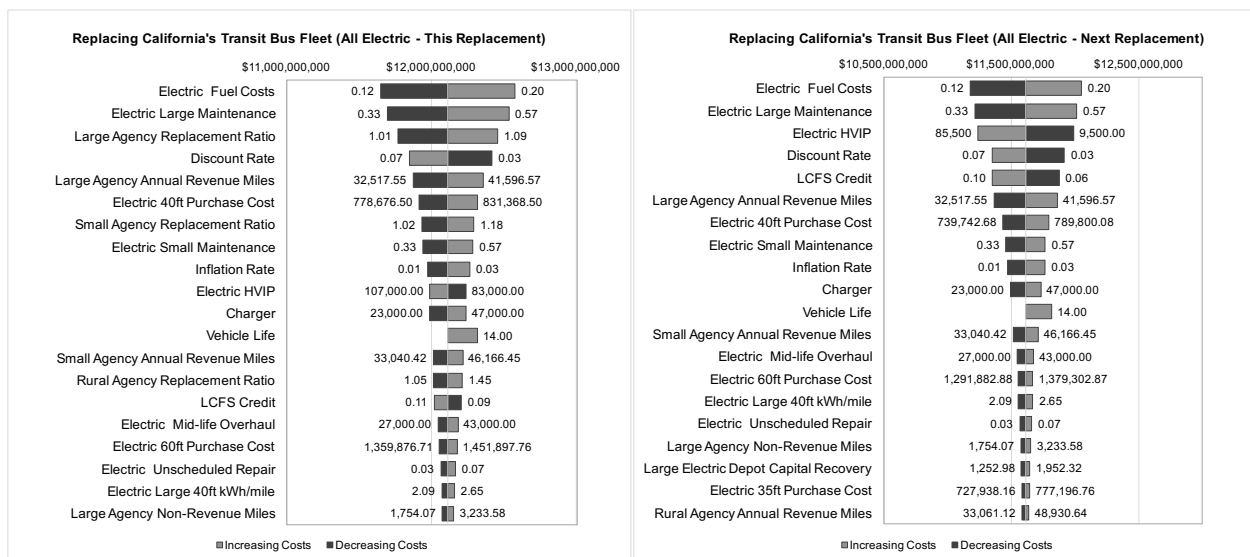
Replacing California's Transit Bus Fleet (All Electric - This Replacement)

$11,000,000,000 $12,000,000,000 $13,000,000,000

| | | |
|---|---|---|
| Electric Fuel Costs | 0.12 | 0.20 |
| Electric Large Maintenance | 0.33 | 0.57 |
| Large Agency Replacement Ratio | 1.01 | 1.09 |
| Discount Rate | 0.07 | 0.03 |
| Large Agency Annual Revenue Miles | 32,517.55 | 41,596.57 |
| Electric 40ft Purchase Cost | 778,676.50 | 831,368.50 |
| Small Agency Replacement Ratio | 1.02 | 1.18 |
| Electric Small Maintenance | 0.33 | 0.57 |
| Inflation Rate | 0.01 | 0.03 |
| Electric HVIP | 107,000.00 | 83,000.00 |
| Charger | 23,000.00 | 47,000.00 |
| Vehicle Life | | 14.00 |
| Small Agency Annual Revenue Miles | 33,040.42 | 46,166.45 |
| Rural Agency Replacement Ratio | 1.05 | 1.45 |
| LCFS Credit | 0.11 | 0.09 |
| Electric Mid-life Overhaul | 27,000.00 | 43,000.00 |
| Electric 60ft Purchase Cost | 1,359,876.71 | 1,451,897.76 |
| Electric Unscheduled Repair | 0.03 | 0.07 |
| Electric Large 40ft kWh/mile | 2.09 | 2.65 |
| Large Agency Non-Revenue Miles | 1,754.07 | 3,233.58 |

Increasing Costs Decreasing Costs

Replacing California's Transit Bus Fleet (All Electric - Next Replacement)

$10,500,000,000 $11,500,000,000 $12,500,000,000

| | | |
|---|---|---|
| Electric Fuel Costs | 0.12 | 0.20 |
| Electric Large Maintenance | 0.33 | 0.57 |
| Electric HVIP | 85,500 | 9,500.00 |
| Discount Rate | 0.07 | 0.03 |
| LCFS Credit | 0.10 | 0.06 |
| Large Agency Annual Revenue Miles | 32,517.55 | 41,596.57 |
| Electric 40ft Purchase Cost | 739,742.68 | 789,800.08 |
| Electric Small Maintenance | 0.33 | 0.57 |
| Inflation Rate | 0.01 | 0.03 |
| Charger | 23,000.00 | 47,000.00 |
| Vehicle Life | | 14.00 |
| Small Agency Annual Revenue Miles | 33,040.42 | 46,166.45 |
| Electric Mid-life Overhaul | 27,000.00 | 43,000.00 |
| Electric 60ft Purchase Cost | 1,291,882.88 | 1,379,302.87 |
| Electric Large 40ft kWh/mile | 2.09 | 2.65 |
| Electric Unscheduled Repair | 0.03 | 0.07 |
| Large Agency Non-Revenue Miles | 1,754.07 | 3,233.58 |
| Large Electric Depot Capital Recovery | 1,252.98 | 1,952.32 |
| Electric 35ft Purchase Cost | 727,938.16 | 777,196.76 |
| Rural Agency Annual Revenue Miles | 33,061.12 | 48,930.64 |

Increasing Costs Decreasing Costs